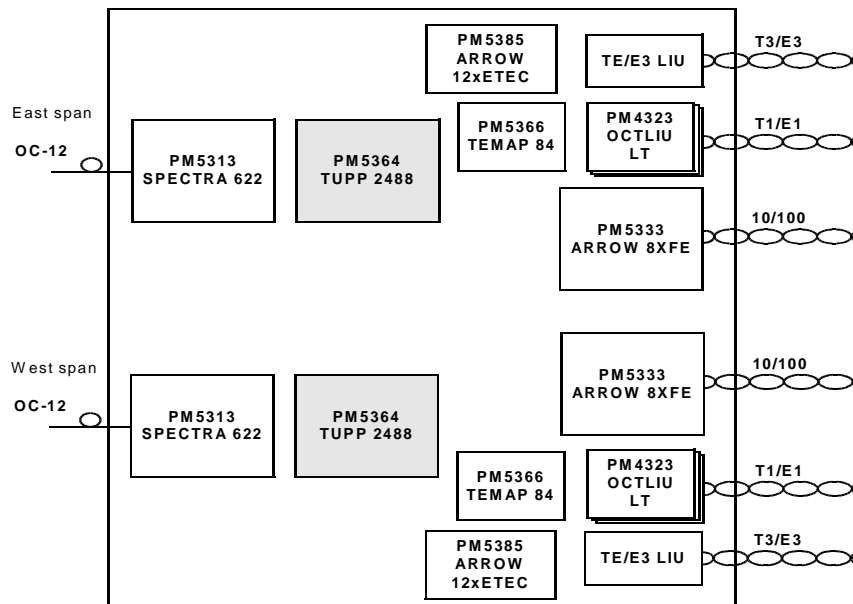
PM5385
ARROW
12xETEC

TE/E3 LIU

T3/E3

East span

OC-12

PM5313
SPECTRA 622

PM5364
TUPP 2488

PM5366
TEMAP 84

PM4323
OCTLIU
LT

T1/E1

PM5333
ARROW 8XFE

10/100

West span

OC-12

PM5313
SPECTRA 622

PM5364
TUPP 2488

PM5333
ARROW 8XFE

10/100

PM5366
TEMAP 84

PM4323
OCTLIU
LT

T1/E1

PM5385
ARROW
12xETEC

TE/E3 LIU

T3/E3